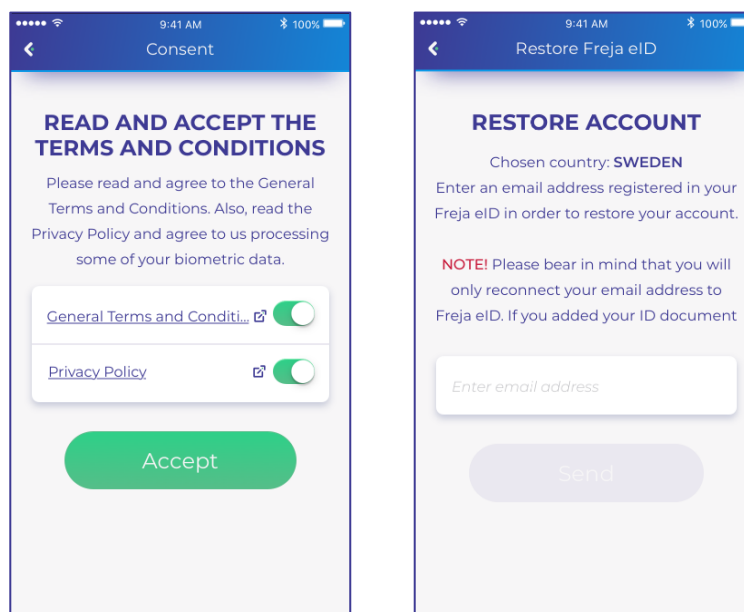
9:41 AM
100%
Consent

READ AND ACCEPT THE TERMS AND CONDITIONS

Please read and agree to the General Terms and Conditions. Also, read the Privacy Policy and agree to us processing some of your biometric data.

General Terms and Conditi...

Privacy Policy

Accept

9:41 AM
100%
Restore Freja eID

RESTORE ACCOUNT

Chosen country: SWEDEN
Enter an email address registered in your Freja eID in order to restore your account.

NOTE! Please bear in mind that you will only reconnect your email address to Freja eID. If you added your ID document

Enter email address

Send